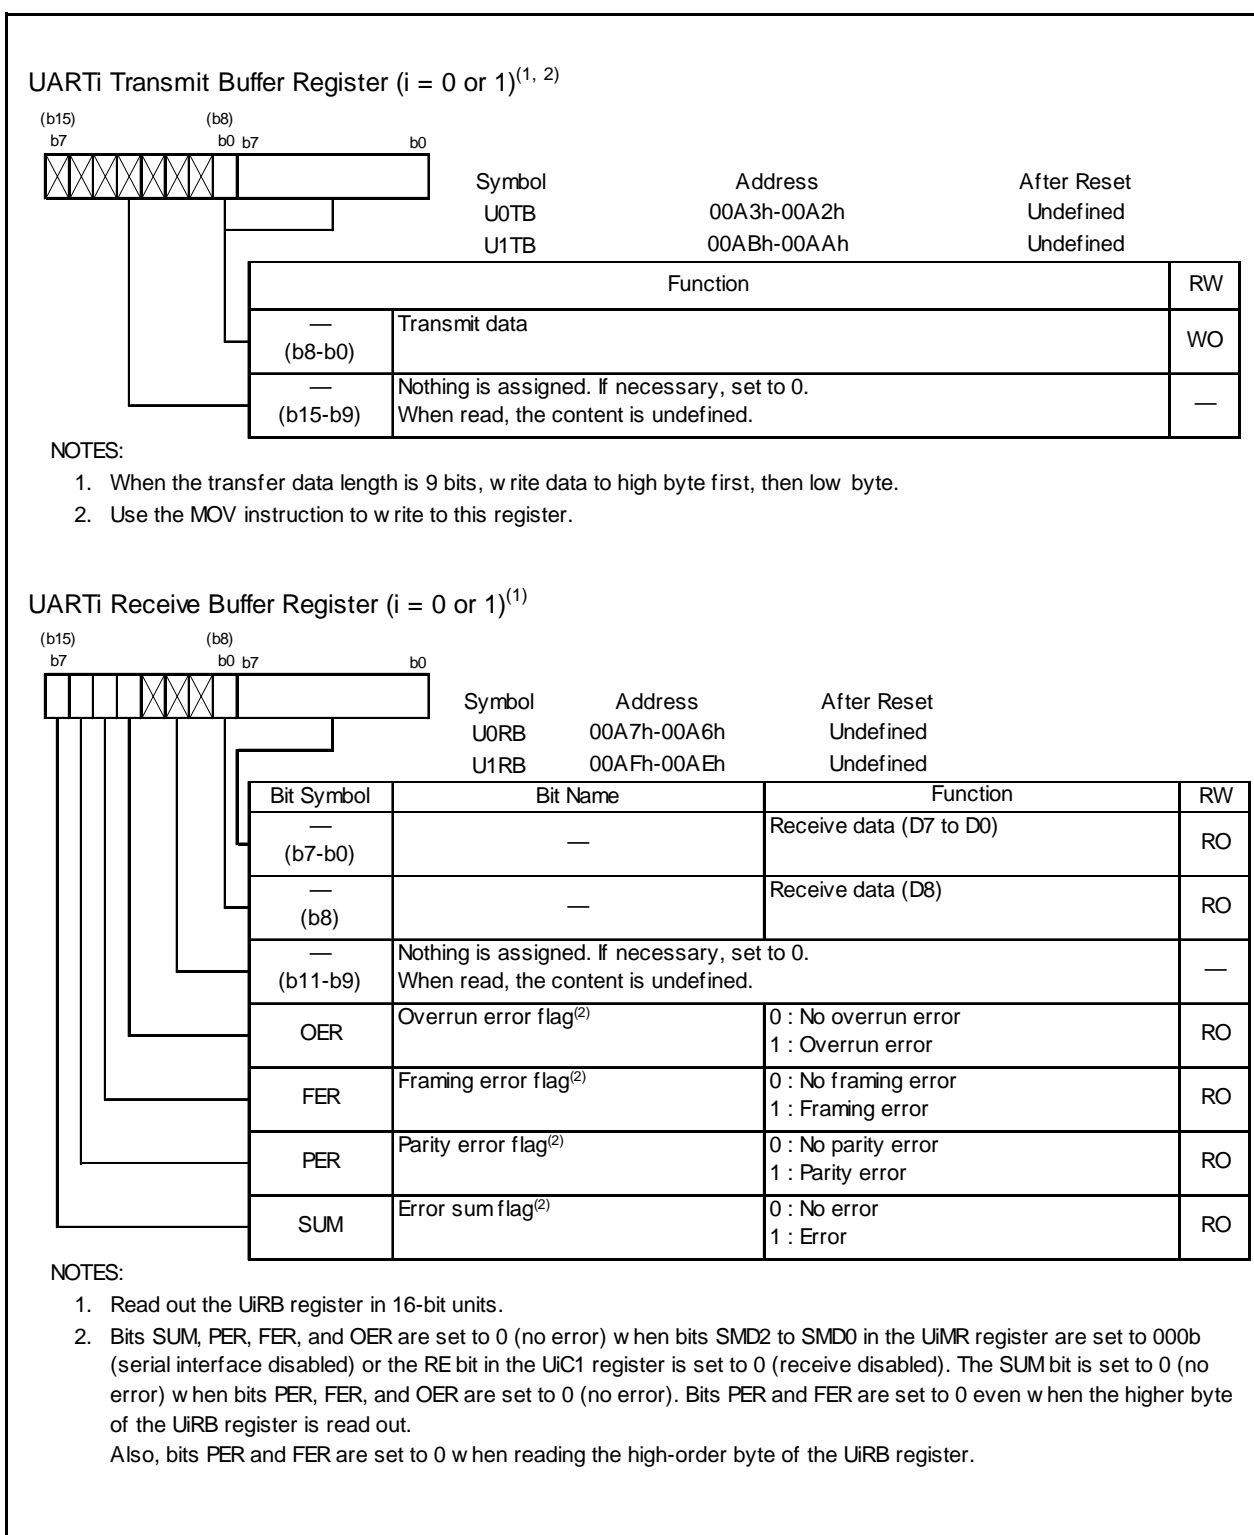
UARTi Transmit Buffer Register (i = 0 or 1)$^{(1, 2)}$

(b15) b7 (b8) b0 b7 b0

| Symbol | Address | After Reset |
|---|---|---|
| U0TB | 00A3h-00A2h | Undefined |
| U1TB | 00ABh-00AAh | Undefined |

| | Function | RW |
|---|---|---|
| — (b8-b0) | Transmit data | WO |
| — (b15-b9) | Nothing is assigned. If necessary, set to 0. When read, the content is undefined. | — |

NOTES:
1. When the transfer data length is 9 bits, w rite data to high byte first, then low byte.
2. Use the MOV instruction to w rite to this register.

UARTi Receive Buffer Register (i = 0 or 1)$^{(1)}$

(b15) b7 (b8) b0 b7 b0

| Symbol | Address | After Reset |
|---|---|---|
| U0RB | 00A7h-00A6h | Undefined |
| U1RB | 00AFh-00AEh | Undefined |

| Bit Symbol | Bit Name | Function | RW |
|---|---|---|---|
| — (b7-b0) | — | Receive data (D7 to D0) | RO |
| — (b8) | — | Receive data (D8) | RO |
| — (b11-b9) | Nothing is assigned. If necessary, set to 0. When read, the content is undefined. | | — |
| OER | Overrun error flag$^{(2)}$ | 0 : No overrun error 1 : Overrun error | RO |
| FER | Framing error flag$^{(2)}$ | 0 : No framing error 1 : Framing error | RO |
| PER | Parity error flag$^{(2)}$ | 0 : No parity error 1 : Parity error | RO |
| SUM | Error sum flag$^{(2)}$ | 0 : No error 1 : Error | RO |

NOTES:
1. Read out the UiRB register in 16-bit units.
2. Bits SUM, PER, FER, and OER are set to 0 (no error) w hen bits SMD2 to SMD0 in the UiMR register are set to 000b (serial interface disabled) or the RE bit in the UiC1 register is set to 0 (receive disabled). The SUM bit is set to 0 (no error) w hen bits PER, FER, and OER are set to 0 (no error). Bits PER and FER are set to 0 even w hen the higher byte of the UiRB register is read out.
Also, bits PER and FER are set to 0 w hen reading the high-order byte of the UiRB register.